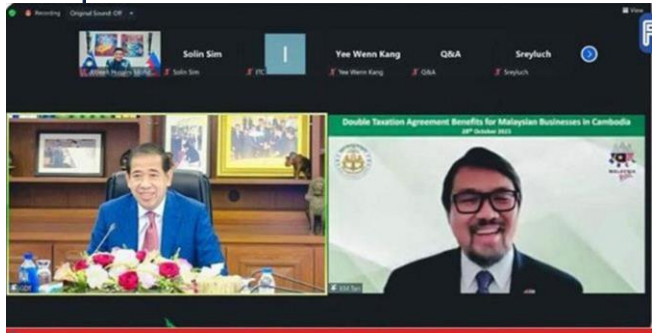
Recording Original Sound: Off

View

Solin Sim

I

Yee Wenn Kang

Q&A

Sreyluch

Asmeh Husain Mohd

Solin Sim

ITC

Yee Wenn Kang

Q&A

Sreyluch

Double Taxation Agreement Benefits for Malaysian Businesses in Cambodia

28th October 2021

GDT

KM Tan